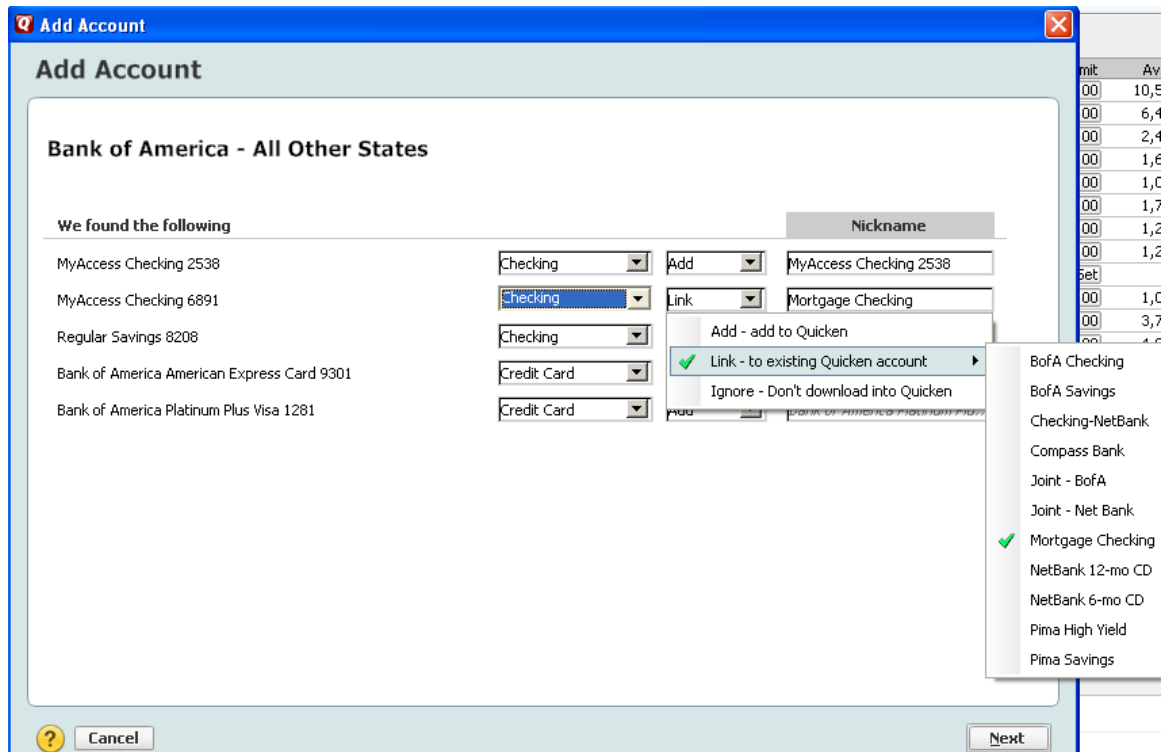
Add Account

Add Account

Bank of America - All Other States

We found the following

Nickname

MyAccess Checking 2538 Checking Add MyAccess Checking 2538

MyAccess Checking 6891 Checking Link Mortgage Checking

Regular Savings 8208 Checking

Bank of America American Express Card 9301 Credit Card

Bank of America Platinum Plus Visa 1281 Credit Card Add Bank of America Platinum Plu...

Add - add to Quicken
Link - to existing Quicken account
Ignore - Don't download into Quicken

BofA Checking
BofA Savings
Checking-NetBank
Compass Bank
Joint - BofA
Joint - Net Bank
Mortgage Checking
NetBank 12-mo CD
NetBank 6-mo CD
Pima High Yield
Pima Savings

mit Av
00 10,5
00 6,4
00 2,4
00 1,6
00 1,0
00 1,7
00 1,2
00 1,2
Set
00 1,0
00 3,7

Cancel

Next